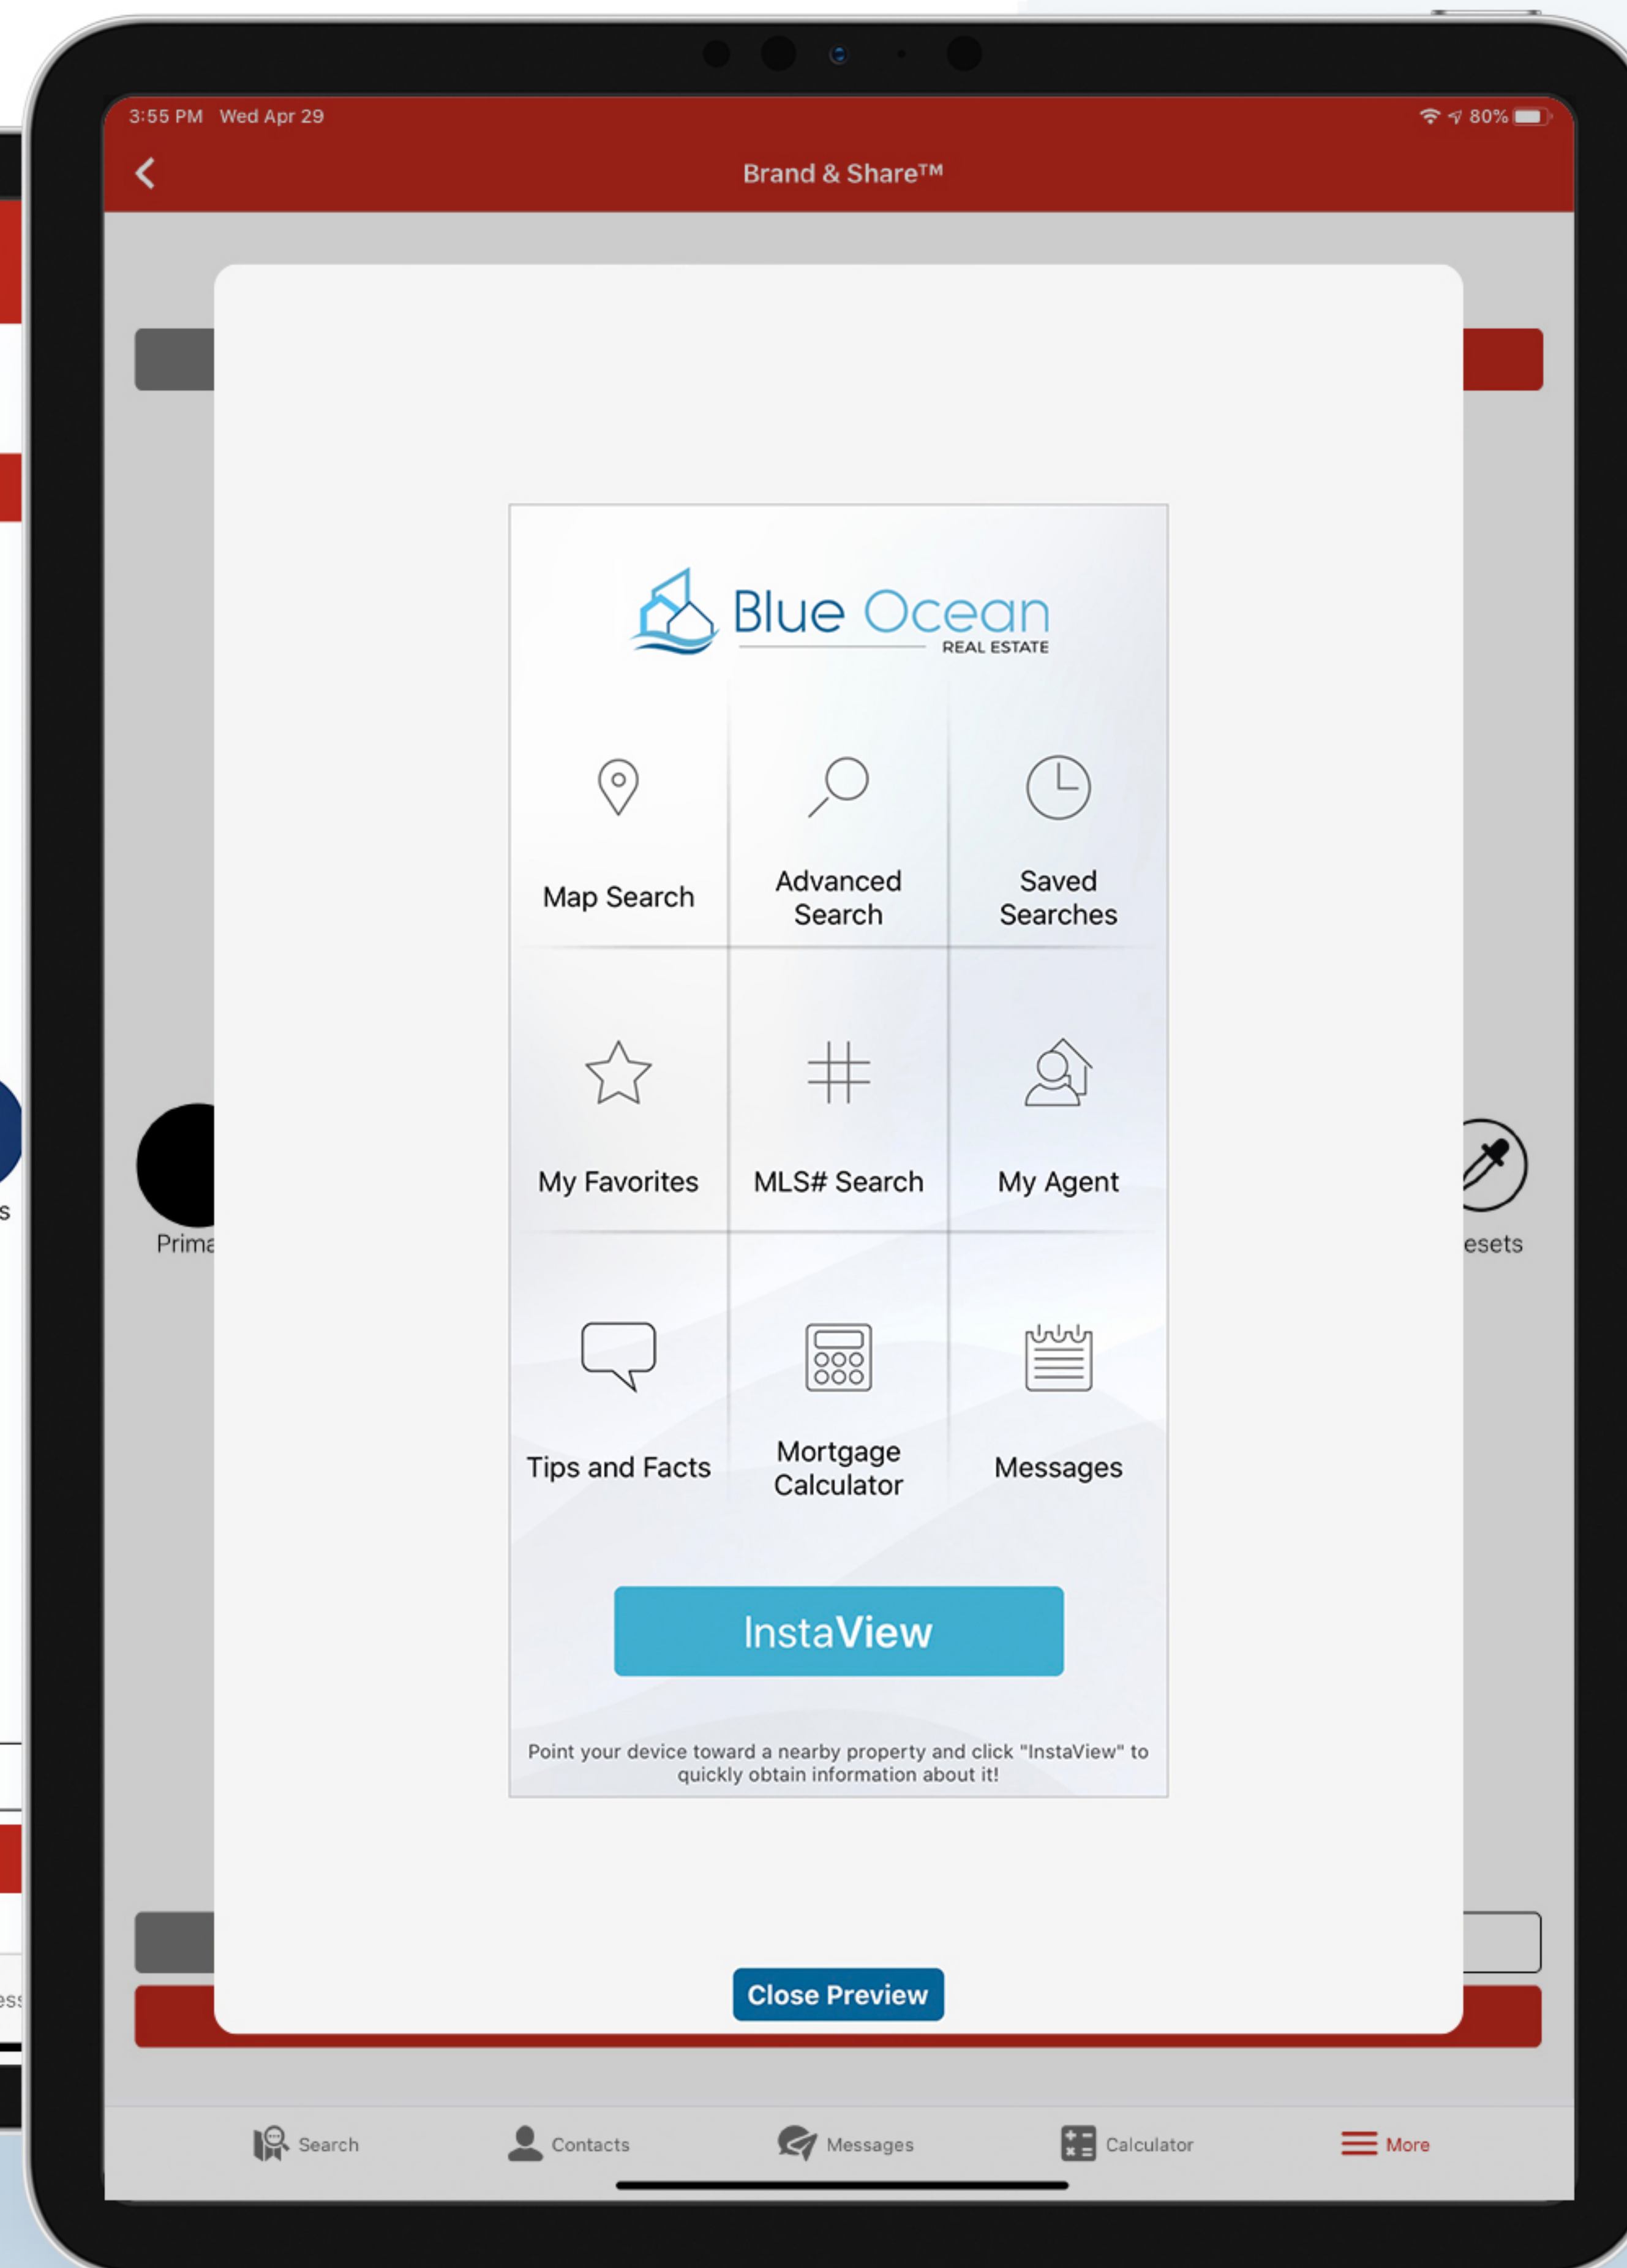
3:55 PM Wed Apr 29

80%

Brand & Share™

Prima

esets

Blue Ocean
REAL ESTATE

Map Search

Advanced Search

Saved Searches

My Favorites

MLS# Search

My Agent

Tips and Facts

Mortgage Calculator

Messages

InstaView

Point your device toward a nearby property and click "InstaView" to quickly obtain information about it!

Close Preview

Search

Contacts

Messages

Calculator

More